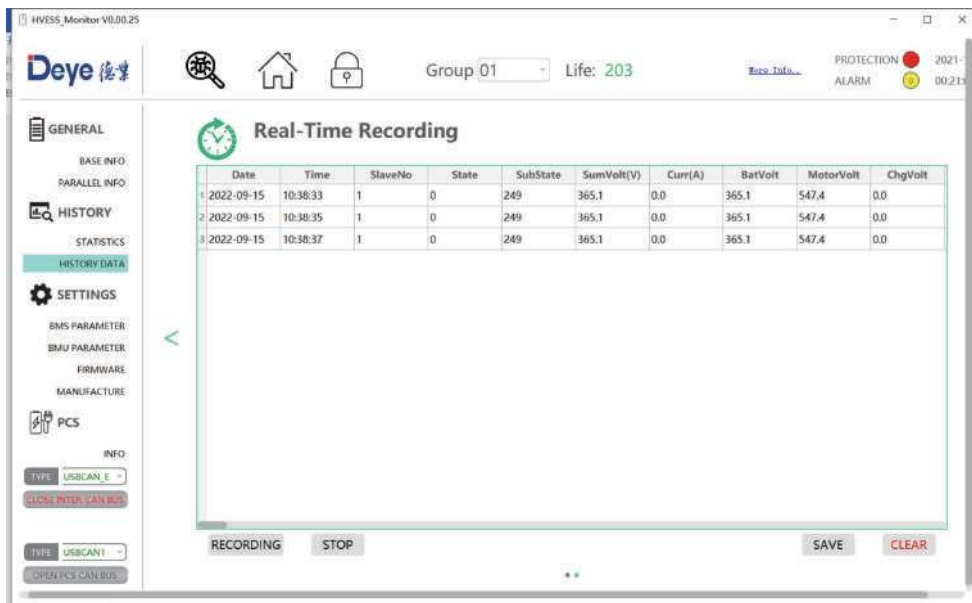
HVESS_Monitor V0.00.25

Deye 德業

Group 01

Life: 203

More Info...

PROTECTION

ALARM

2021-

00:21

GENERAL

BASE INFO

PARALLEL INFO

HISTORY

STATISTICS

HISTORY DATA

SETTINGS

BMS PARAMETER

BMU PARAMETER

FIRMWARE

MANUFACTURE

PCS

INFO

TYPE USBCAN_E

CLOSE INTER CAN BUS

TYPE USBCAN1

OPEN PCS CAN BUS

Real-Time Recording

| | Date | Time | SlaveNo | State | SubState | SumVolt(V) | Curr(A) | BatVolt | MotorVolt | ChgVolt |
|---|---|---|---|---|---|---|---|---|---|---|
| 1 | 2022-09-15 | 10:38:33 | 1 | 0 | 249 | 365.1 | 0.0 | 365.1 | 547.4 | 0.0 |
| 2 | 2022-09-15 | 10:38:35 | 1 | 0 | 249 | 365.1 | 0.0 | 365.1 | 547.4 | 0.0 |
| 3 | 2022-09-15 | 10:38:37 | 1 | 0 | 249 | 365.1 | 0.0 | 365.1 | 547.4 | 0.0 |

RECORDING

STOP

SAVE

CLEAR